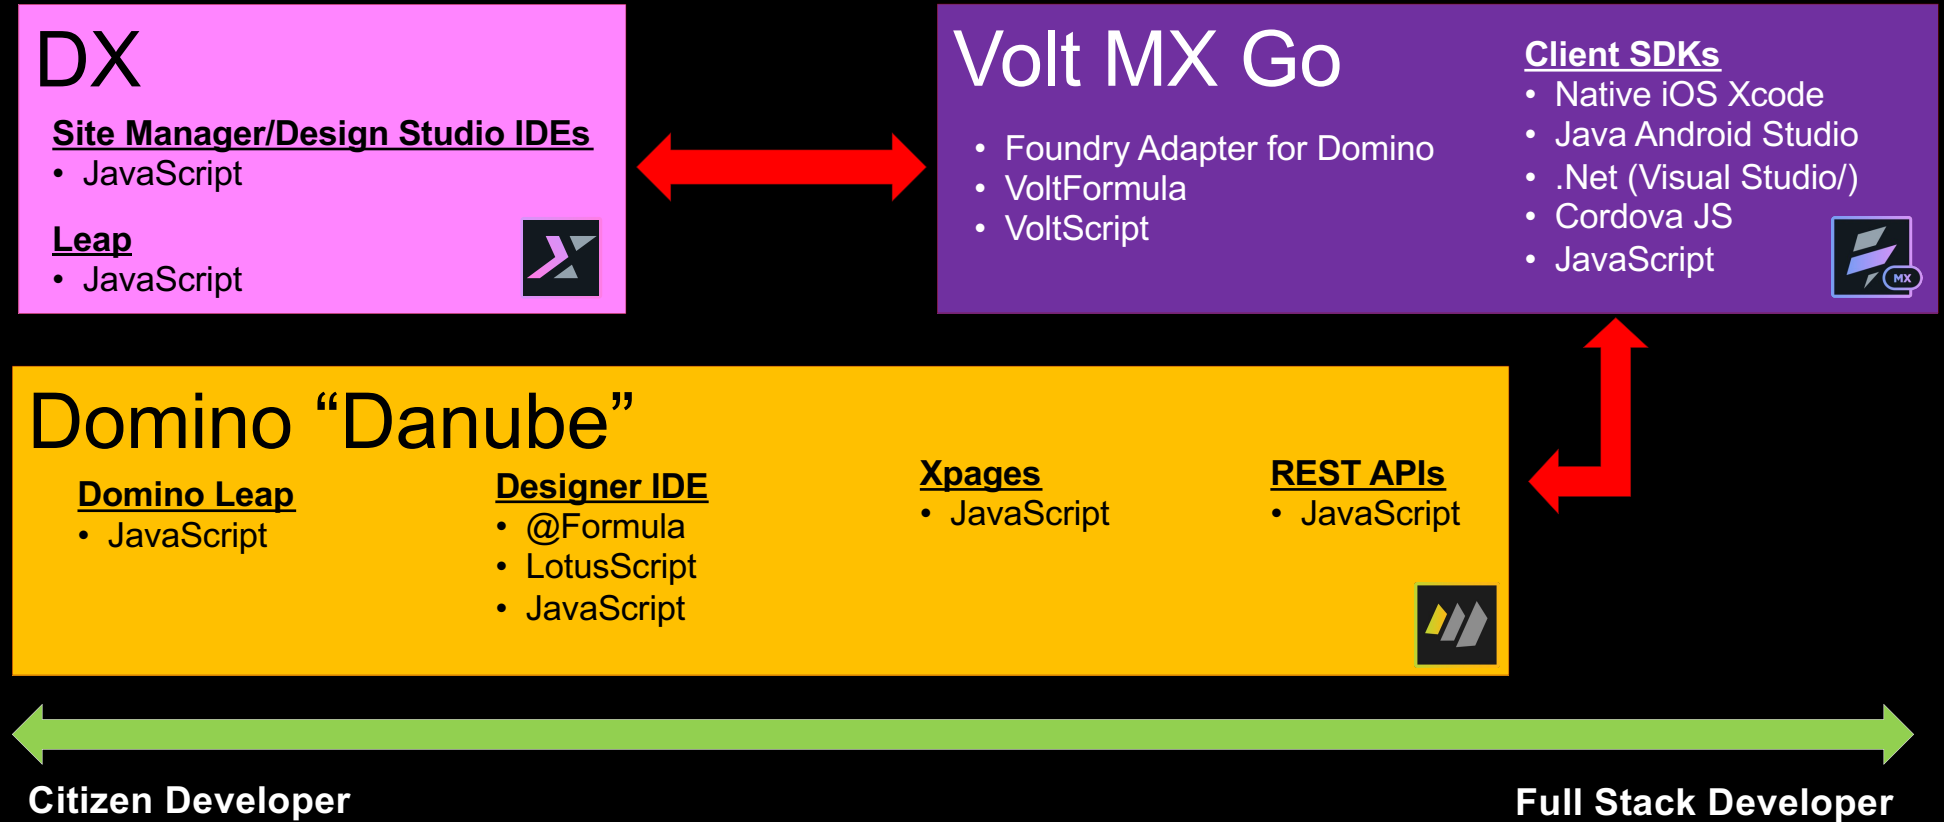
DX

Site Manager/Design Studio IDEs
• JavaScript

Leap
• JavaScript

Volt MX Go

• Foundry Adapter for Domino
• VoltFormula
• VoltScript

Client SDKs
• Native iOS Xcode
• Java Android Studio
• .Net (Visual Studio/)
• Cordova JS
• JavaScript

MX

Domino “Danube”

Domino Leap
• JavaScript

Designer IDE
• @Formula
• LotusScript
• JavaScript

Xpages
• JavaScript

REST APIs
• JavaScript

Citizen Developer

Full Stack Developer